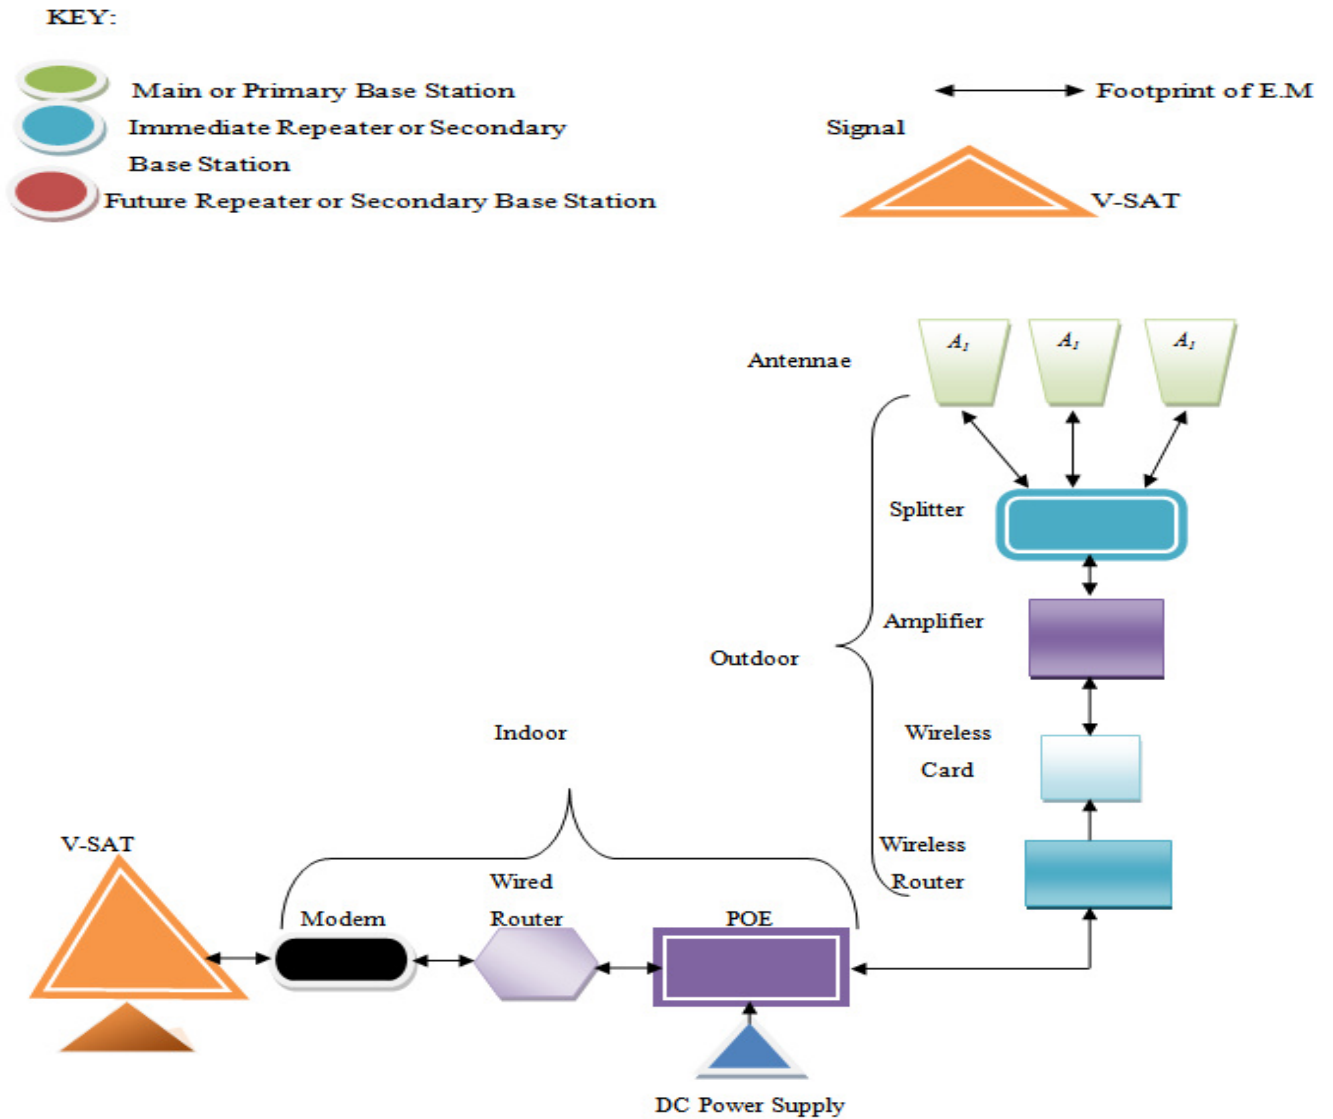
KEY:

Main or Primary Base Station

Immediate Repeater or Secondary Base Station

Future Repeater or Secondary Base Station

Footprint of E.M Signal

V-SAT

Antennae

$A_1$ $A_1$ $A_1$

Splitter

Amplifier

Outdoor

Wireless Card

Indoor

Wireless Router

V-SAT

Modem

Wired Router

POE

DC Power Supply